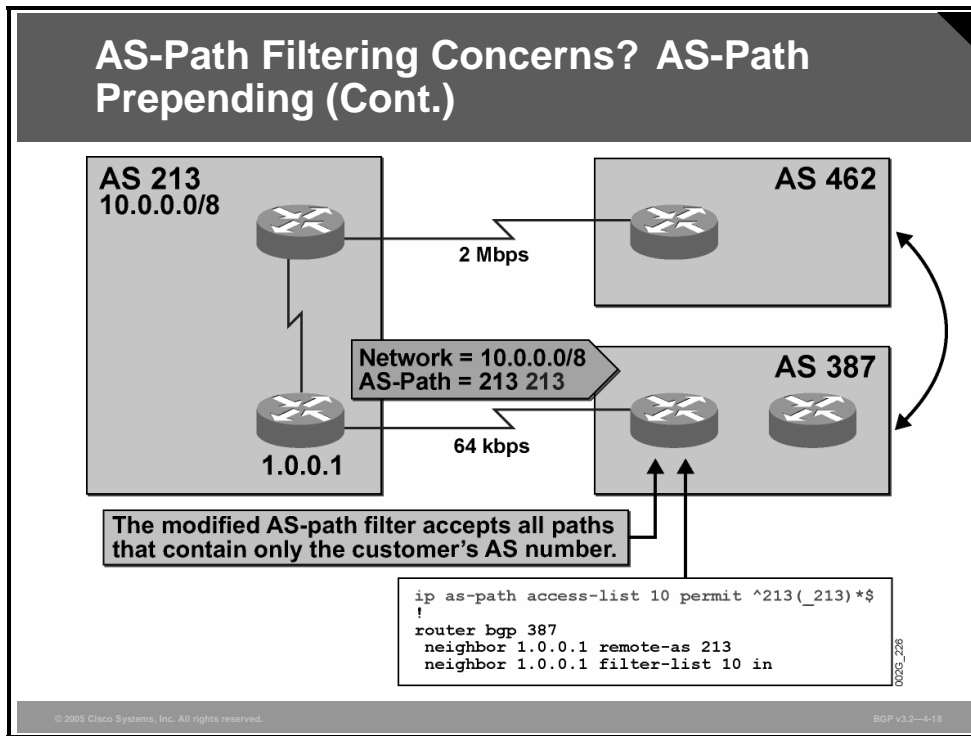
AS-Path Filtering Concerns? AS-Path Prepending (Cont.)

AS 213
10.0.0.0/8

2 Mbps

AS 462

Network = 10.0.0.0/8
AS-Path = 213 213

AS 387

64 kbps

1.0.0.1

The modified AS-path filter accepts all paths that contain only the customer's AS number.

ip as-path access-list 10 permit ^213(_213)*$
!
router bgp 387
 neighbor 1.0.0.1 remote-as 213
 neighbor 1.0.0.1 filter-list 10 in

002G_226

© 2005 Cisco Systems, Inc. All rights reserved.

BGP v3.2—4-18